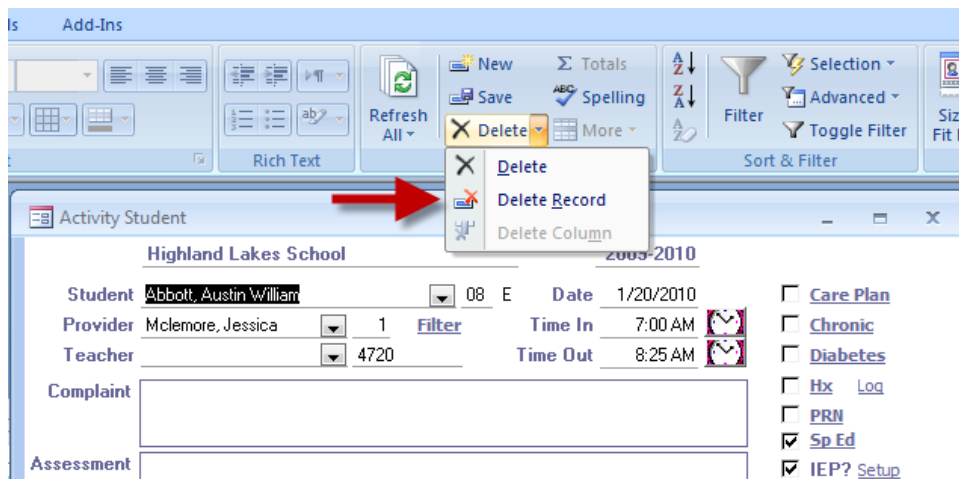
ls Add-Ins

Rich Text

Refresh All

New
Save
Delete
Totals
Spelling
More

Delete
Delete Record
Delete Column

Filter
Selection
Advanced
Toggle Filter

Sort & Filter

Siz
Fit I

Activity Student

Highland Lakes School
2009-2010

Student Abbott, Austin William 08 E
Date 1/20/2010
Provider Mclemore, Jessica 1 Filter
Time In 7:00 AM
Teacher 4720
Time Out 8:25 AM

Complaint

Assessment

Care Plan
Chronic
Diabetes
Hx Log
PRN
Sp Ed
IEP? Setup